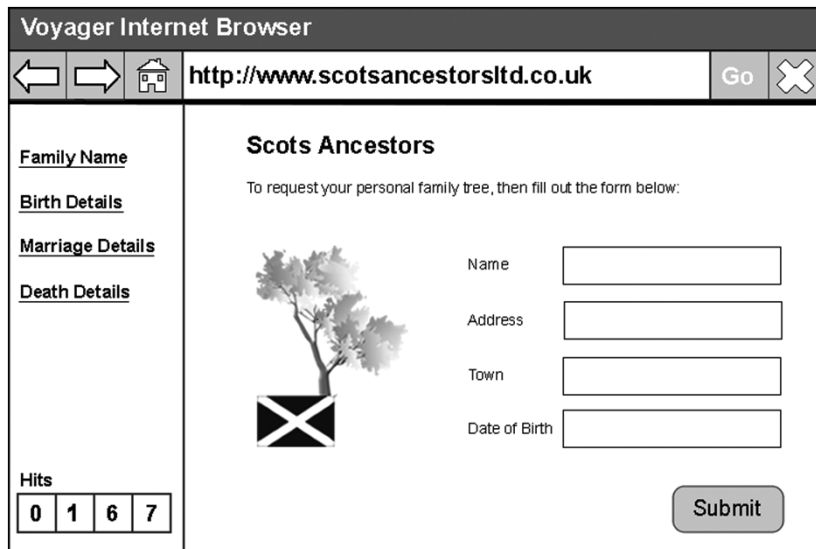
Voyager Internet Browser

http://www.scotsancestorsltd.co.uk

Go

Family Name

Birth Details

Marriage Details

Death Details

Hits

| 0 | 1 | 6 | 7 |
|---|---|---|---|

Scots Ancestors

To request your personal family tree, then fill out the form below:

Name

Address

Town

Date of Birth

Submit